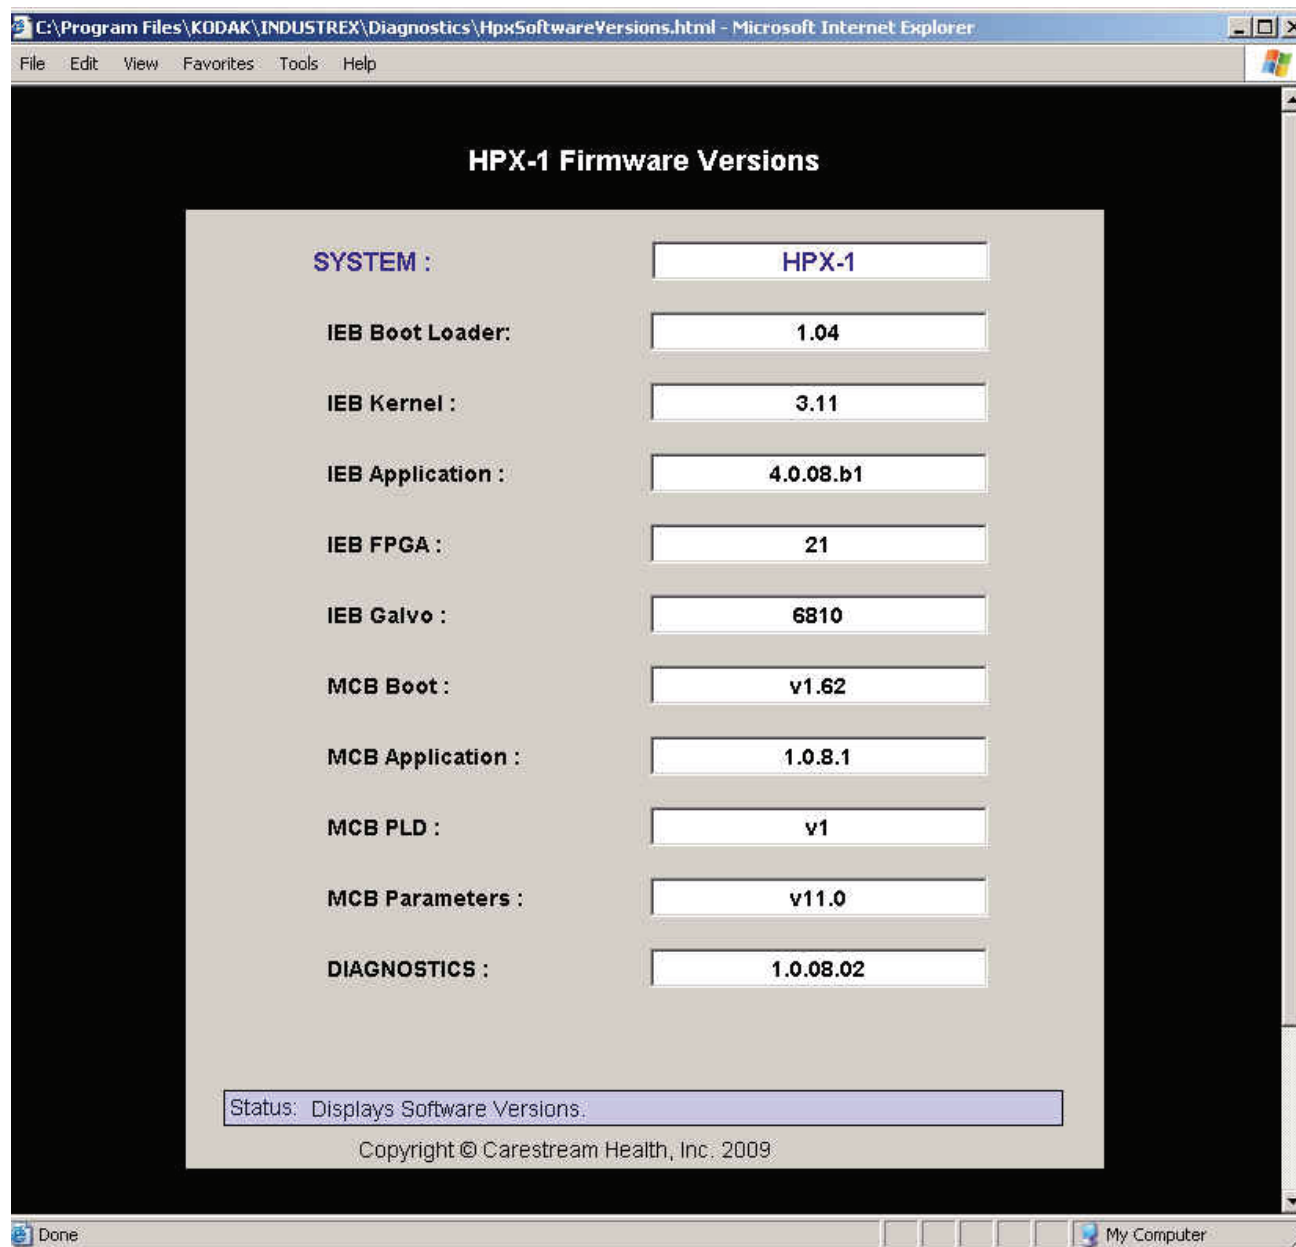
C:\Program Files\KODAK\INDUSTREX\Diagnostics\HpxSoftwareVersions.html - Microsoft Internet Explorer

File Edit View Favorites Tools Help

HPX-1 Firmware Versions

| | |
|---|---|
| SYSTEM : | HPX-1 |
| IEB Boot Loader: | 1.04 |
| IEB Kernel : | 3.11 |
| IEB Application : | 4.0.08.b1 |
| IEB FPGA : | 21 |
| IEB Galvo : | 6810 |
| MCB Boot : | v1.62 |
| MCB Application : | 1.0.8.1 |
| MCB PLD : | v1 |
| MCB Parameters : | v11.0 |
| DIAGNOSTICS : | 1.0.08.02 |

Status: Displays Software Versions.

Copyright © Carestream Health, Inc. 2009

Done

My Computer